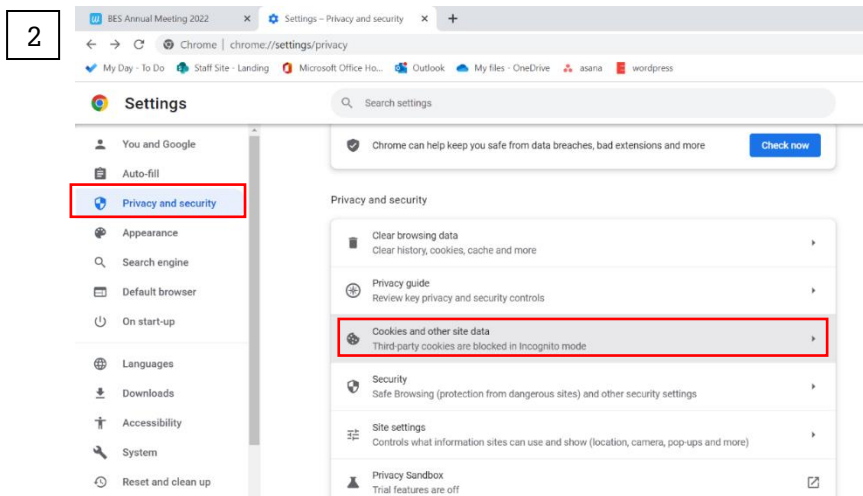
2

BES Annual Meeting 2022 ×
Settings – Privacy and security ×
+

Chrome | chrome://settings/privacy

My Day - To Do
Staff Site - Landing
Microsoft Office Ho...
Outlook
My files - OneDrive
asana
wordpress

Settings

Search settings

You and Google
Auto-fill
Privacy and security
Appearance
Search engine
Default browser
On start-up
Languages
Downloads
Accessibility
System
Reset and clean up

Chrome can help keep you safe from data breaches, bad extensions and more
Check now

Privacy and security

Clear browsing data
Clear history, cookies, cache and more

Privacy guide
Review key privacy and security controls

Cookies and other site data
Third-party cookies are blocked in Incognito mode

Security
Safe Browsing (protection from dangerous sites) and other security settings

Site settings
Controls what information sites can use and show (location, camera, pop-ups and more)

Privacy Sandbox
Trial features are off